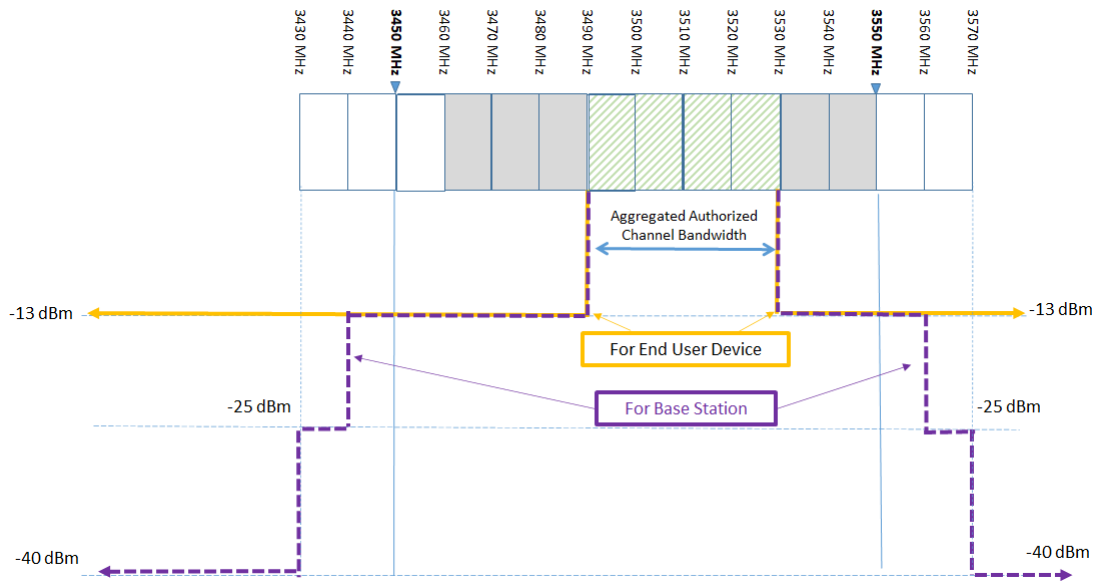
3430 MHz
3440 MHz
3450 MHz
3460 MHz
3470 MHz
3480 MHz
3490 MHz
3500 MHz
3510 MHz
3520 MHz
3530 MHz
3540 MHz
3550 MHz
3560 MHz
3570 MHz

Aggregated Authorized Channel Bandwidth

-13 dBm
-13 dBm

For End User Device

For Base Station

-25 dBm
-25 dBm

-40 dBm
-40 dBm